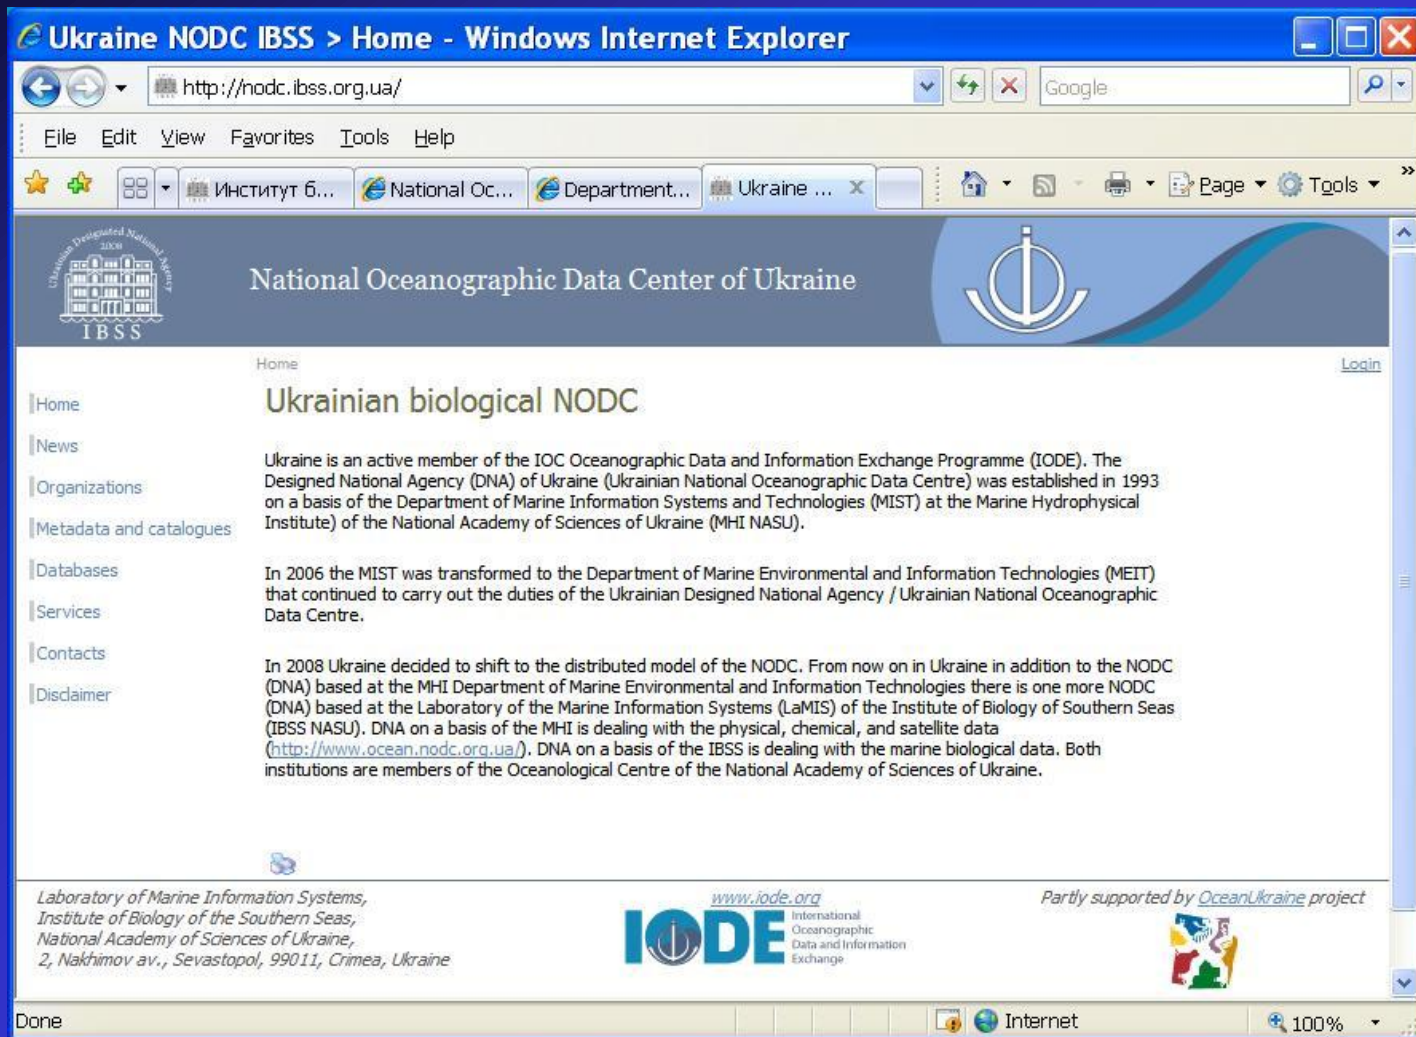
Ukraine NODC IBSS > Home - Windows Internet Explorer

http://nodc.ibss.org.ua/

Google

File Edit View Favorites Tools Help

Институт б... National Oc... Department... Ukraine ...

Page Tools

Designated National Agency 2008 IBSS

National Oceanographic Data Center of Ukraine

Home

Login

Home
News
Organizations
Metadata and catalogues
Databases
Services
Contacts
Disclaimer

Ukrainian biological NODC

Ukraine is an active member of the IOC Oceanographic Data and Information Exchange Programme (IODE). The Designed National Agency (DNA) of Ukraine (Ukrainian National Oceanographic Data Centre) was established in 1993 on a basis of the Department of Marine Information Systems and Technologies (MIST) at the Marine Hydrophysical Institute) of the National Academy of Sciences of Ukraine (MHI NASU).

In 2006 the MIST was transformed to the Department of Marine Environmental and Information Technologies (MEIT) that continued to carry out the duties of the Ukrainian Designed National Agency / Ukrainian National Oceanographic Data Centre.

In 2008 Ukraine decided to shift to the distributed model of the NODC. From now on in Ukraine in addition to the NODC (DNA) based at the MHI Department of Marine Environmental and Information Technologies there is one more NODC (DNA) based at the Laboratory of the Marine Information Systems (LaMIS) of the Institute of Biology of Southern Seas (IBSS NASU). DNA on a basis of the MHI is dealing with the physical, chemical, and satellite data (http://www.ocean.nodc.org.ua/). DNA on a basis of the IBSS is dealing with the marine biological data. Both institutions are members of the Oceanological Centre of the National Academy of Sciences of Ukraine.

Laboratory of Marine Information Systems,
Institute of Biology of the Southern Seas,
National Academy of Sciences of Ukraine,
2, Nakhimov av., Sevastopol, 99011, Crimea, Ukraine

www.iode.org
IODE International Oceanographic Data and Information Exchange

Partly supported by OceanUkraine project

Done

Internet

100%